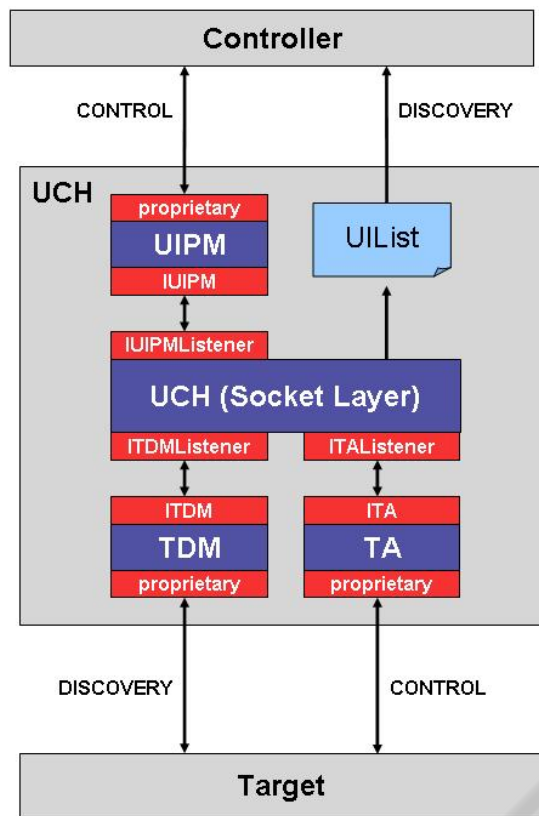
Controller

CONTROL

DISCOVERY

UCH

proprietary

UIPM

IUIPM

UIList

IUIPMListener

UCH (Socket Layer)

ITDMListener

ITAListener

ITDM

TDM

proprietary

ITA

TA

proprietary

DISCOVERY

CONTROL

Target